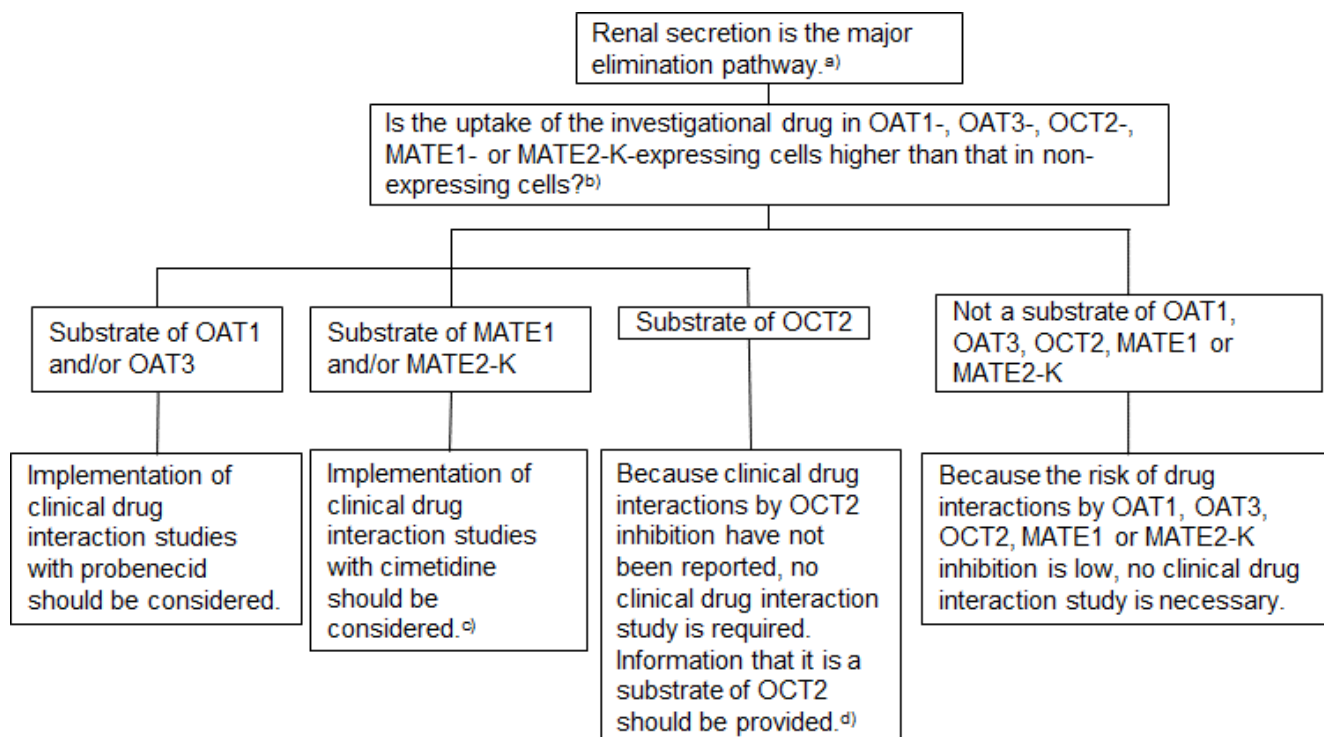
Renal secretion is the major elimination pathway.$^{a)}$

Is the uptake of the investigational drug in OAT1-, OAT3-, OCT2-, MATE1- or MATE2-K-expressing cells higher than that in non-expressing cells?$^{b)}$

Substrate of OAT1 and/or OAT3

Implementation of clinical drug interaction studies with probenecid should be considered.

Substrate of MATE1 and/or MATE2-K

Implementation of clinical drug interaction studies with cimetidine should be considered.$^{c)}$

Substrate of OCT2

Because clinical drug interactions by OCT2 inhibition have not been reported, no clinical drug interaction study is required. Information that it is a substrate of OCT2 should be provided.$^{d)}$

Not a substrate of OAT1, OAT3, OCT2, MATE1 or MATE2-K

Because the risk of drug interactions by OAT1, OAT3, OCT2, MATE1 or MATE2-K inhibition is low, no clinical drug interaction study is necessary.